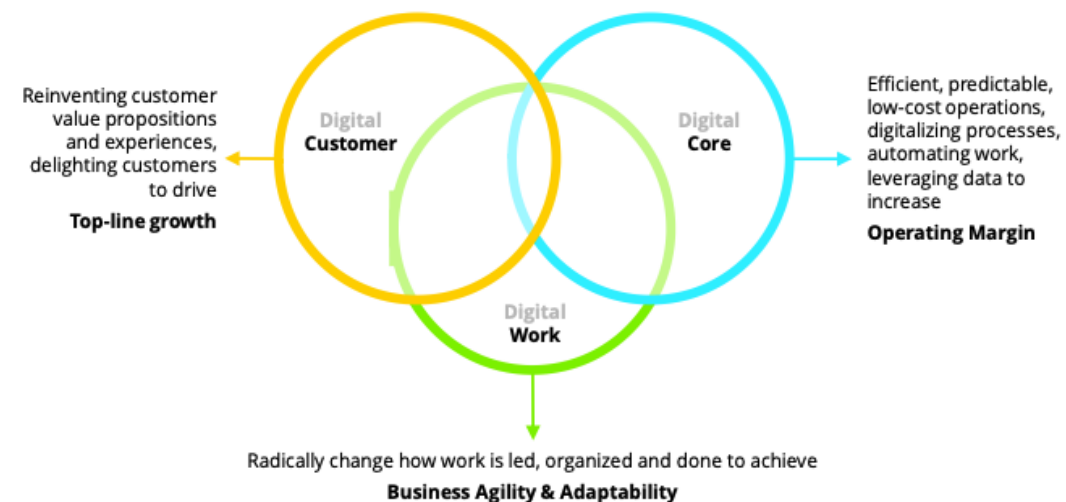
Reinventing customer value propositions and experiences, delighting customers to drive

Top-line growth

Digital
Customer

Digital
Core

Digital
Work

Efficient, predictable, low-cost operations, digitalizing processes, automating work, leveraging data to increase

Operating Margin

Radically change how work is led, organized and done to achieve

Business Agility & Adaptability